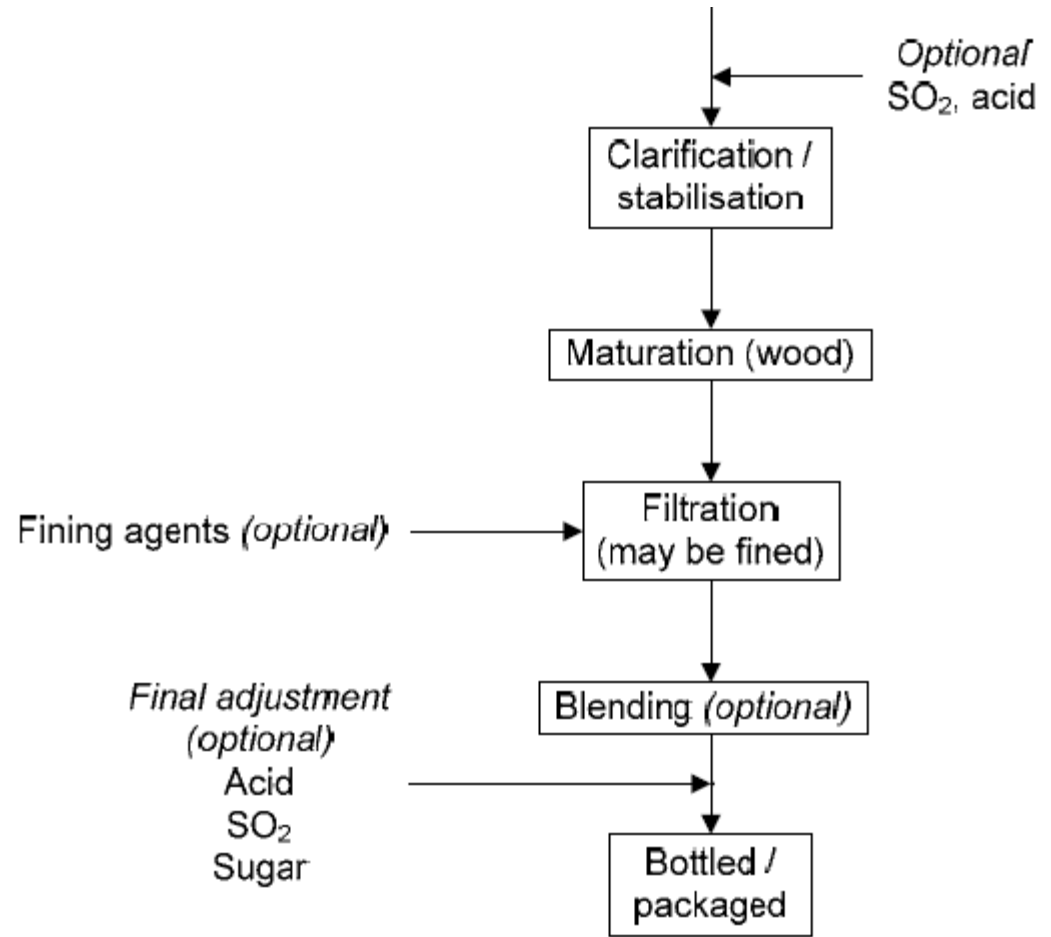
Optional
$SO_2$, acid

Clarification / stabilisation

Maturation (wood)

Fining agents (optional)

Filtration (may be fined)

Final adjustment (optional)
Acid
$SO_2$
Sugar

Blending (optional)

Bottled / packaged